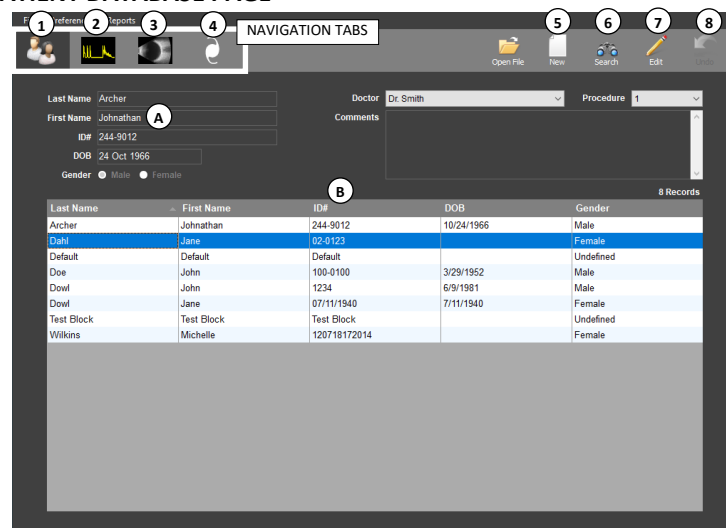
F Preferenc Reports

1 2 3 4 NAVIGATION TABS

5 6 7 8

Open File New Search Edit Undo

Last Name Archer
First Name Johnathan A
ID# 244-9012
DOB 24 Oct 1966
Gender Male Female

Doctor Dr. Smith
Procedure 1
Comments

B

8 Records

| Last Name | First Name | ID# | DOB | Gender |
|---|---|---|---|---|
| Archer | Johnathan | 244-9012 | 10/24/1966 | Male |
| Dahl | Jane | 02-0123 | | Female |
| Default | Default | Default | | Undefined |
| Doe | John | 100-0100 | 3/29/1952 | Male |
| Dowl | John | 1234 | 6/9/1981 | Male |
| Dowl | Jane | 07/11/1940 | 7/11/1940 | Female |
| Test Block | Test Block | Test Block | | Undefined |
| Wilkins | Michelle | 120718172014 | | Female |